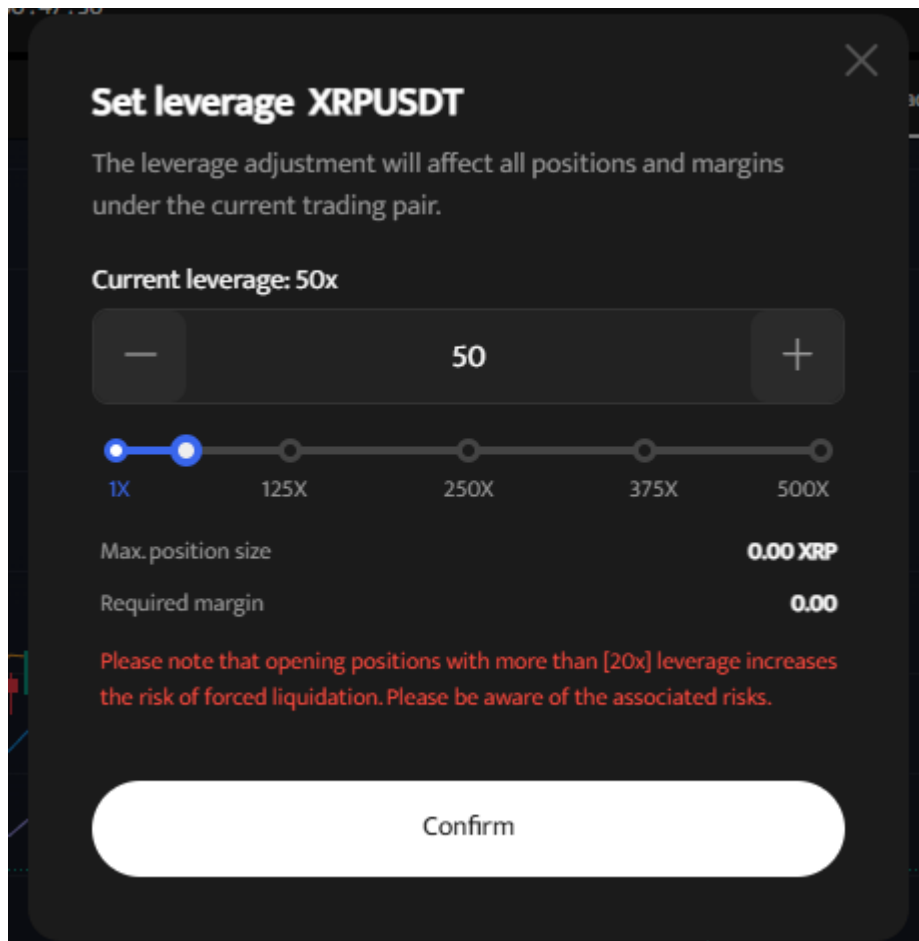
Set leverage XRPUSDT

The leverage adjustment will affect all positions and margins under the current trading pair.

Current leverage: 50x

—

50

+

1X

125X

250X

375X

500X

Max. position size

0.00 XRP

Required margin

0.00

Please note that opening positions with more than [20x] leverage increases the risk of forced liquidation. Please be aware of the associated risks.

Confirm